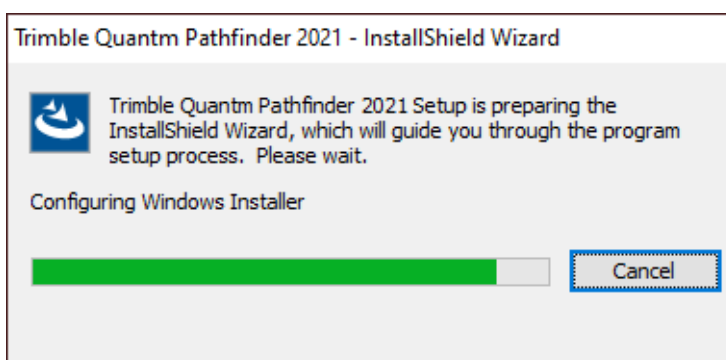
Trimble Quantm Pathfinder 2021 - InstallShield Wizard

Trimble Quantm Pathfinder 2021 Setup is preparing the InstallShield Wizard, which will guide you through the program setup process. Please wait.

Configuring Windows Installer

Cancel